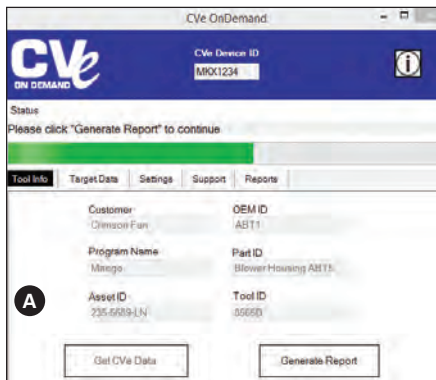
CVe OnDemand

CVe ON DEMAND

CVe Device ID
MKX1234

Status
Please click "Generate Report" to continue

Tool Info | Target Data | Settings | Support | Reports

Customer
Crimson Fan

OEM ID
ABT1

Program Name
Mango

Part ID
Blower Housing ABT1

A

Asset ID
235-5609-LN

Tool ID
5505B

Get CVe Data

Generate Report